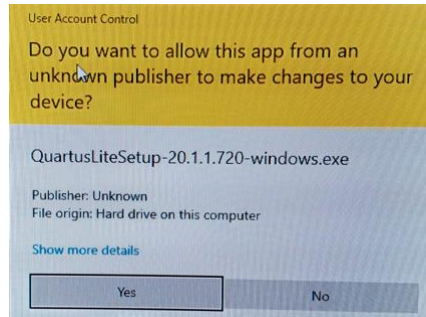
User Account Control

Do you want to allow this app from an unknown publisher to make changes to your device?

QuartusLiteSetup-20.1.1.720-windows.exe

Publisher: Unknown
File origin: Hard drive on this computer

Show more details

Yes

No